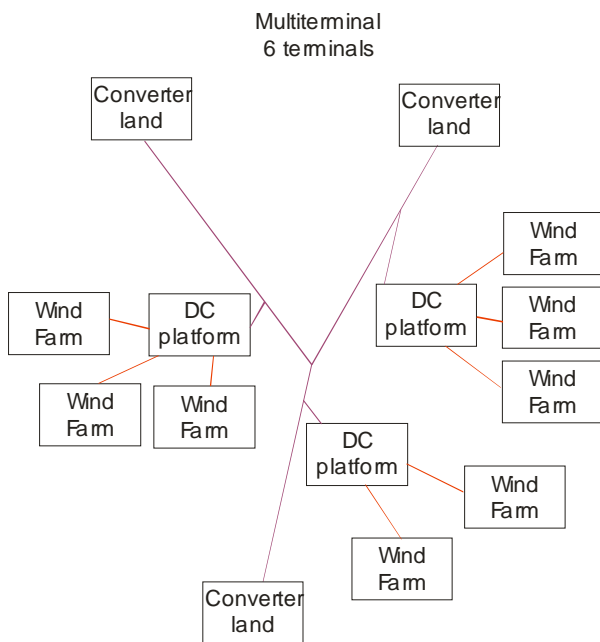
Multiterminal
6 terminals

Converter land

Converter land

Wind Farm

Wind Farm

DC platform

Wind Farm

DC platform

Wind Farm

Wind Farm

Wind Farm

Wind Farm

DC platform

Wind Farm

Wind Farm

Converter land